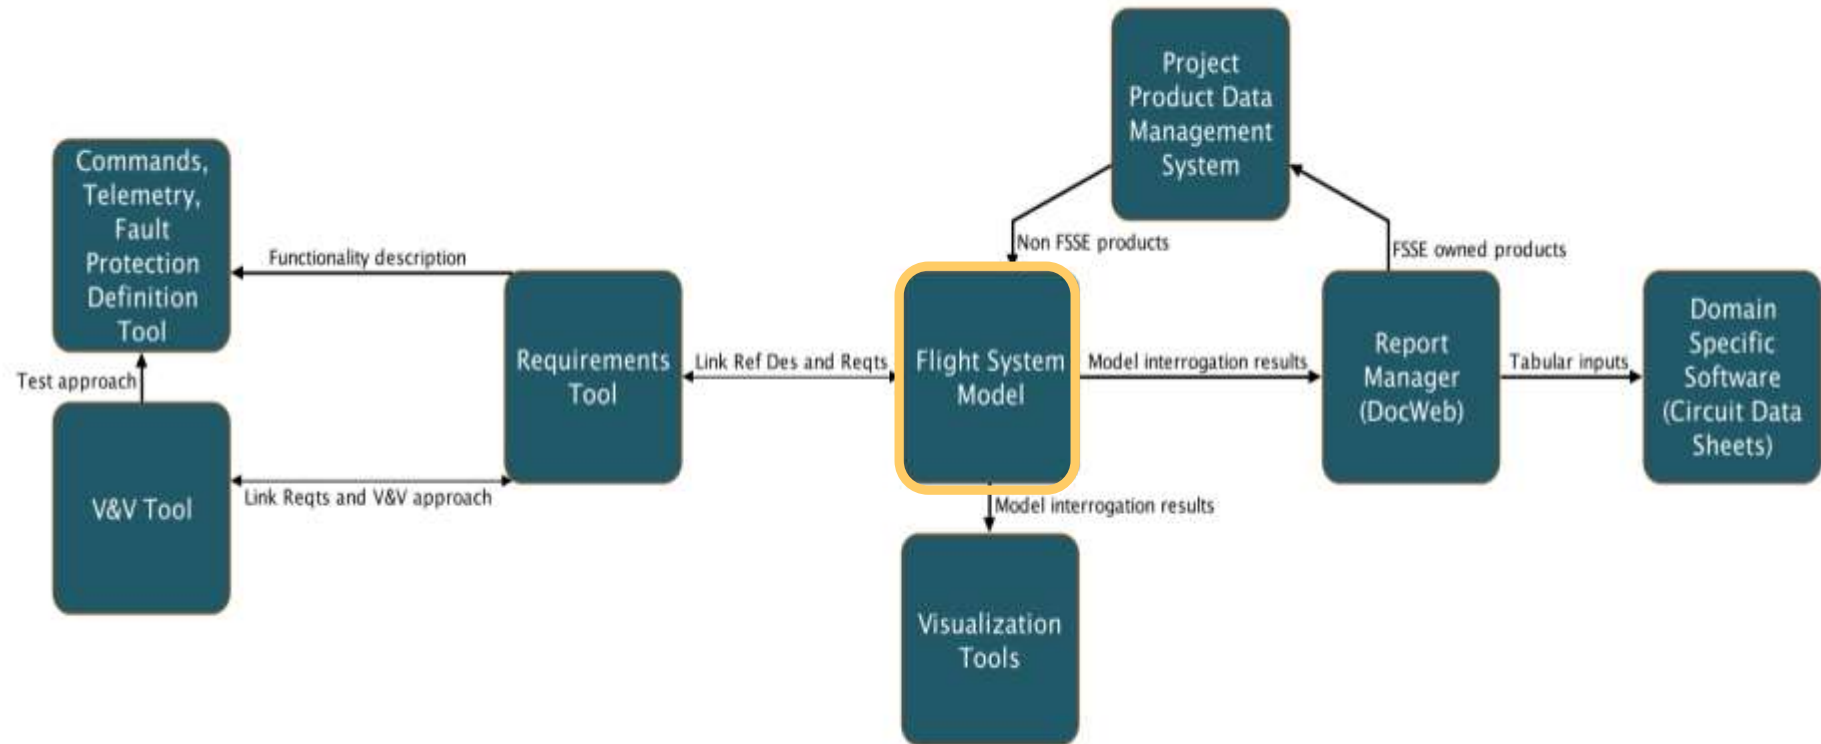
Project Product Data Management System

Commands, Telemetry, Fault Protection Definition Tool

Functionality description

Non FSSE products

FSSE owned products

Requirements Tool

Link Ref Des and Reqts

Flight System Model

Model interrogation results

Report Manager (DocWeb)

Tabular inputs

Domain Specific Software (Circuit Data Sheets)

Test approach

V&V Tool

Link Reqts and V&V approach

Model interrogation results

Visualization Tools